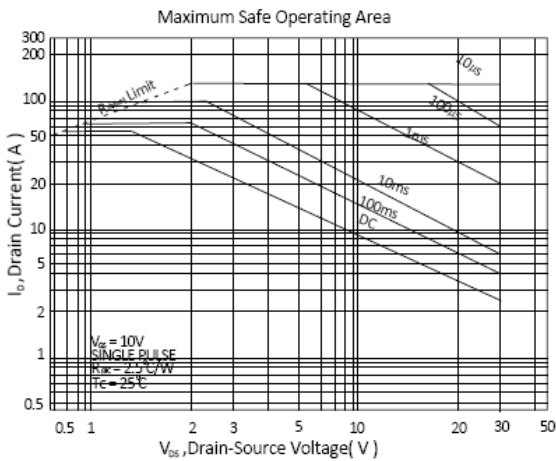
Maximum Safe Operating Area

300
200
100
50
20
10
5
2
1
0.5

$I_D$,Drain Current( A )

$R_{DS(on)}$ Limit

10μs
100μs
1ms
10ms
100ms
DC

$V_{GS}$ = 10V
SINGLE PULSE
$R_{θJC}$ = 2.5°C/W
Tc = 25°C

0.5
1
2
3
5
10
20
30
50

$V_{DS}$ ,Drain-Source Voltage( V )